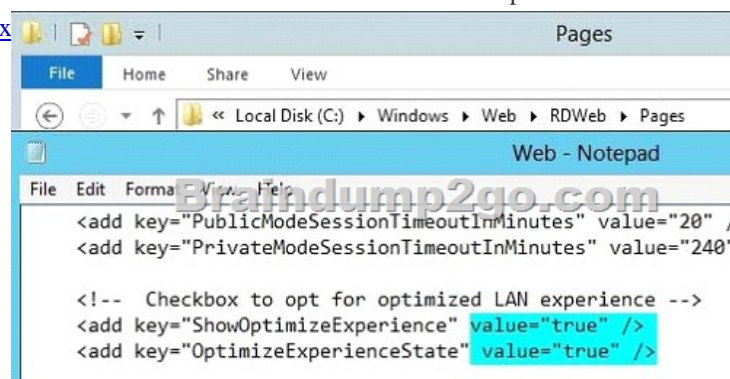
x

Pages

File Home Share View

« Local Disk (C:) ▸ Windows ▸ Web ▸ RDWeb ▸ Pages

Web - Notepad

File Edit Format View Help

Braindump2go.com

<add key="PublicModeSessionTimeoutInMinutes" value="20" /
<add key="PrivateModeSessionTimeoutInMinutes" value="240"

<!-- Checkbox to opt for optimized LAN experience -->
<add key="ShowOptimizeExperience" value="true" />
<add key="OptimizeExperienceState" value="true" />